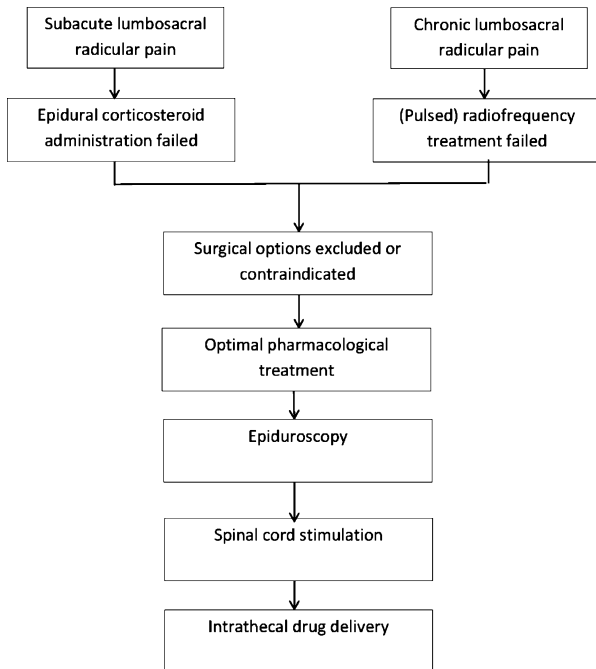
Subacute lumbosacral radicular pain

Chronic lumbosacral radicular pain

Epidural corticosteroid administration failed

(Pulsed) radiofrequency treatment failed

Surgical options excluded or contraindicated

Optimal pharmacological treatment

Epiduroscopy

Spinal cord stimulation

Intrathecal drug delivery